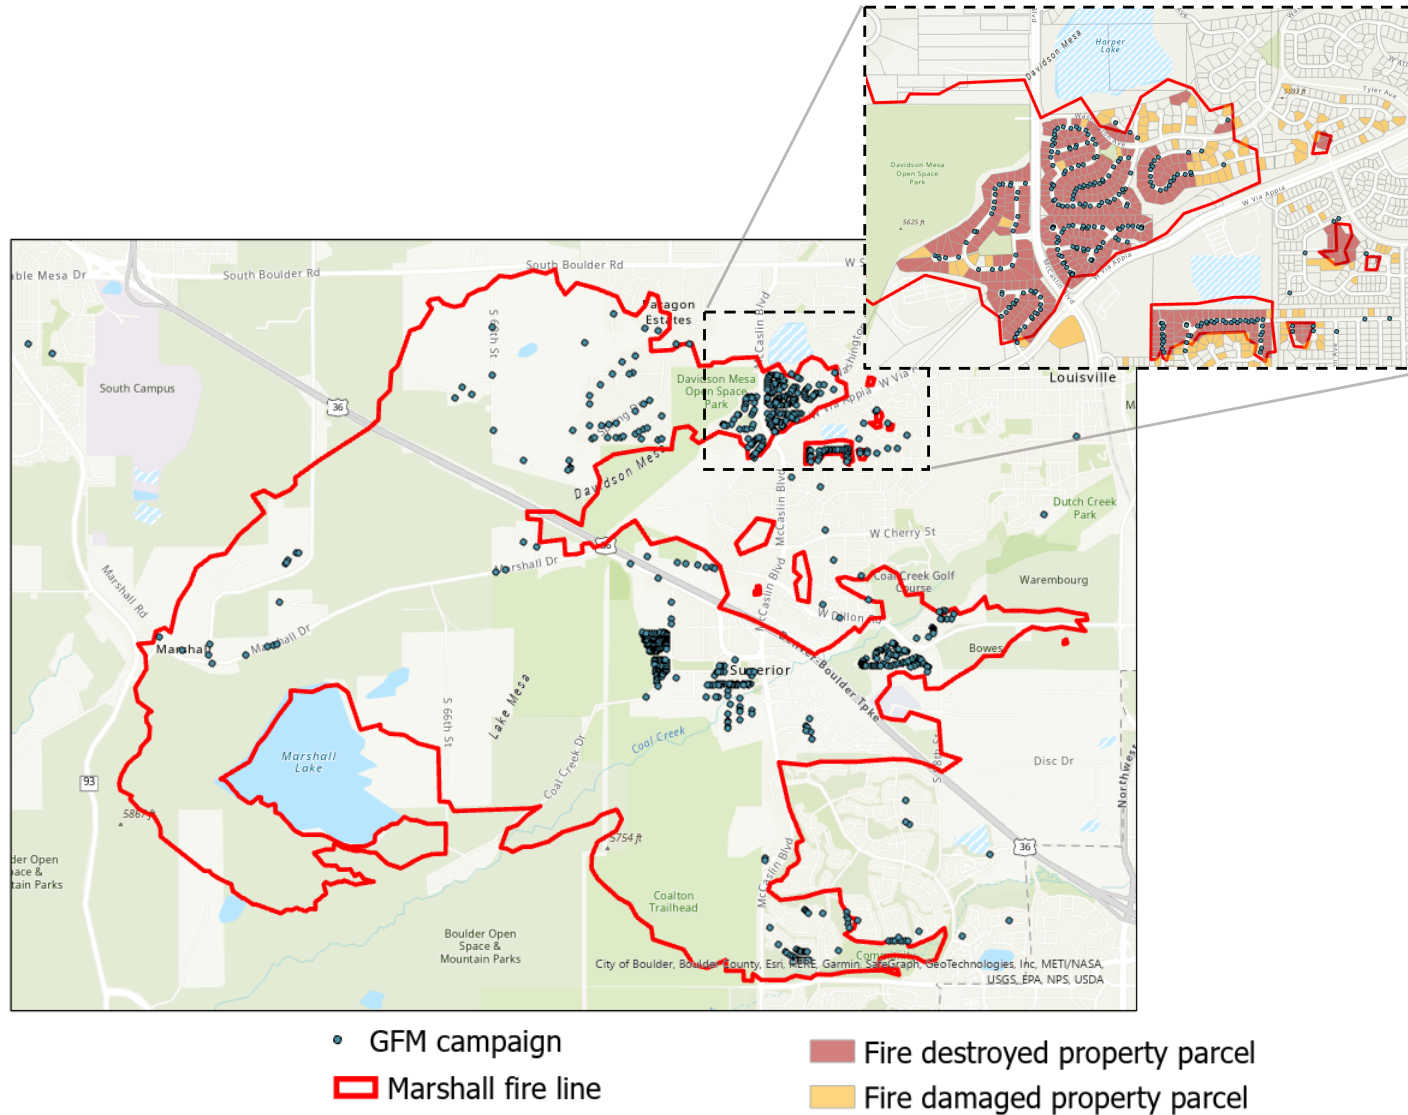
Harper Lake
Davidson Mesa
Tyler Ave
W Via Appia
Davidson Mesa Open Space Park
5625 ft
McCaslin Blvd
W Via Appia

able Mesa Dr
South Boulder Rd
South Boulder Rd
Paragon Estates
S 66th St
South Campus
36
McCaslin Blvd
Davidson Mesa Open Space Park
Washington
W Via Appia
Louisville
Davidson Mesa
Dutch Creek Park
McCaslin Blvd
W Cherry St
Marshall Rd
Marshall Dr
36
Coal Creek Golf Course
Warembourg
McCaslin Blvd
W Dillon Rd
Marshall
Marshall Dr
Superior
Bowes
Boulder Tpke
Marshall Lake
S 66th St
Lake Mesa
Coal Creek
S 88th St
Disc Dr
Coal Creek Dr
Northwest
93
5867 ft
5754 ft
36
der Open Space & Mountain Parks
Coalton Trailhead
McCaslin Blvd
Boulder Open Space & Mountain Parks
City of Boulder, Boulder County, Esri, HERE, Garmin, SafeGraph, GeoTechnologies, Inc, METI/NASA, USGS, EPA, NPS, USDA

GFM campaign
Marshall fire line
Fire destroyed property parcel
Fire damaged property parcel